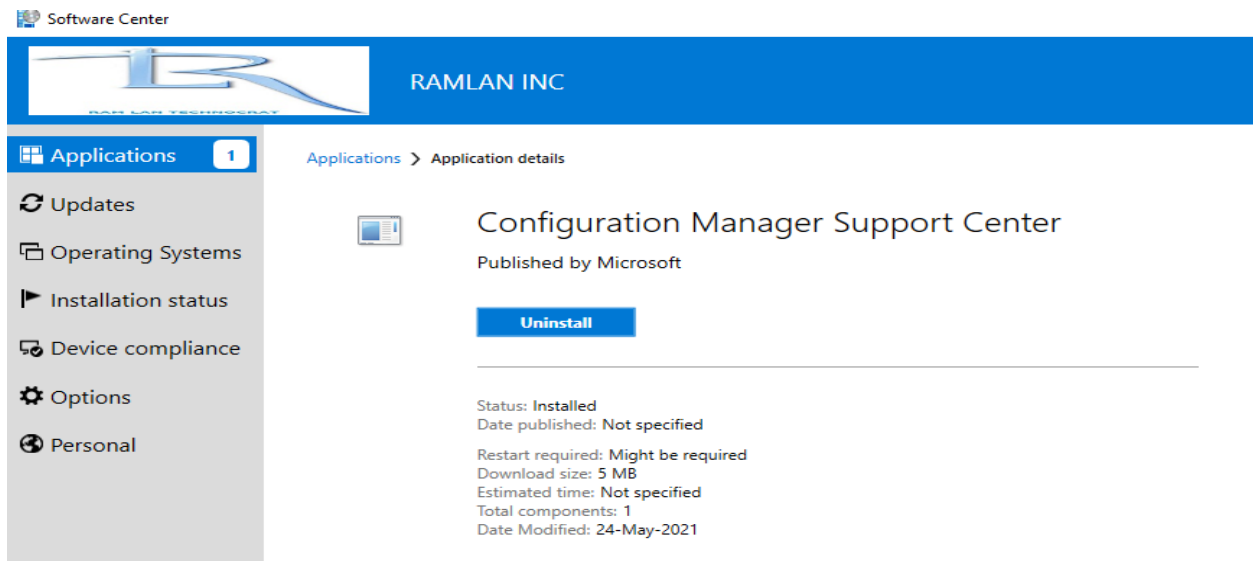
Software Center

RAM LAN TECHNOCRAT

RAMLAN INC

Applications 1
Updates
Operating Systems
Installation status
Device compliance
Options
Personal

Applications > Application details

Configuration Manager Support Center
Published by Microsoft

Uninstall

Status: Installed
Date published: Not specified

Restart required: Might be required
Download size: 5 MB
Estimated time: Not specified
Total components: 1
Date Modified: 24-May-2021